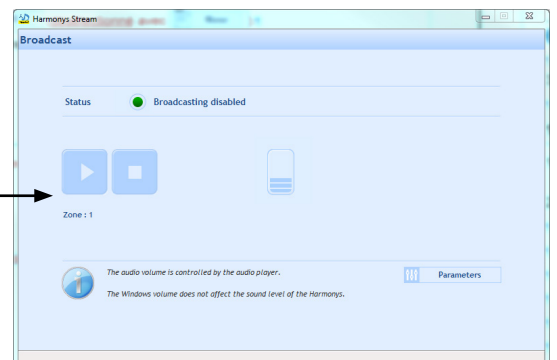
Harmonys Stream

Broadcast

Status Broadcasting disabled

Zone : 1

The audio volume is controlled by the audio player.

The Windows volume does not affect the sound level of the Harmonys.

Parameters